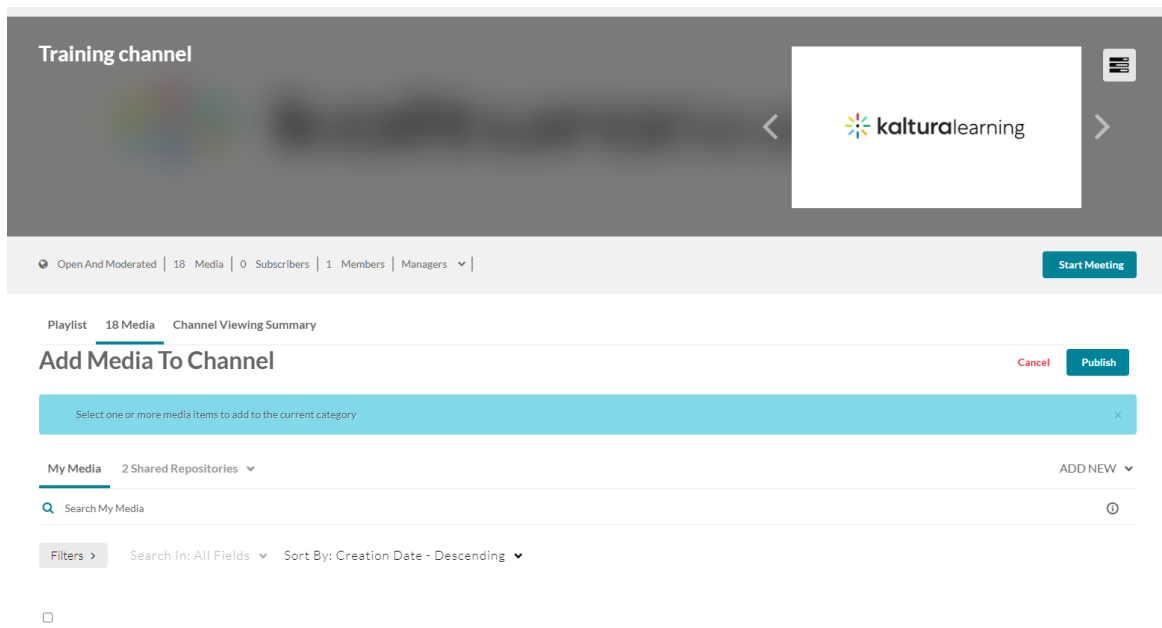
Training channel

kalturalearning

Open And Moderated | 18 Media | 0 Subscribers | 1 Members | Managers |

Start Meeting

Playlist 18 Media Channel Viewing Summary

Add Media To Channel

Cancel Publish

Select one or more media items to add to the current category

×

My Media 2 Shared Repositories

ADD NEW

Search My Media

Filters › Search In: All Fields Sort By: Creation Date - Descending